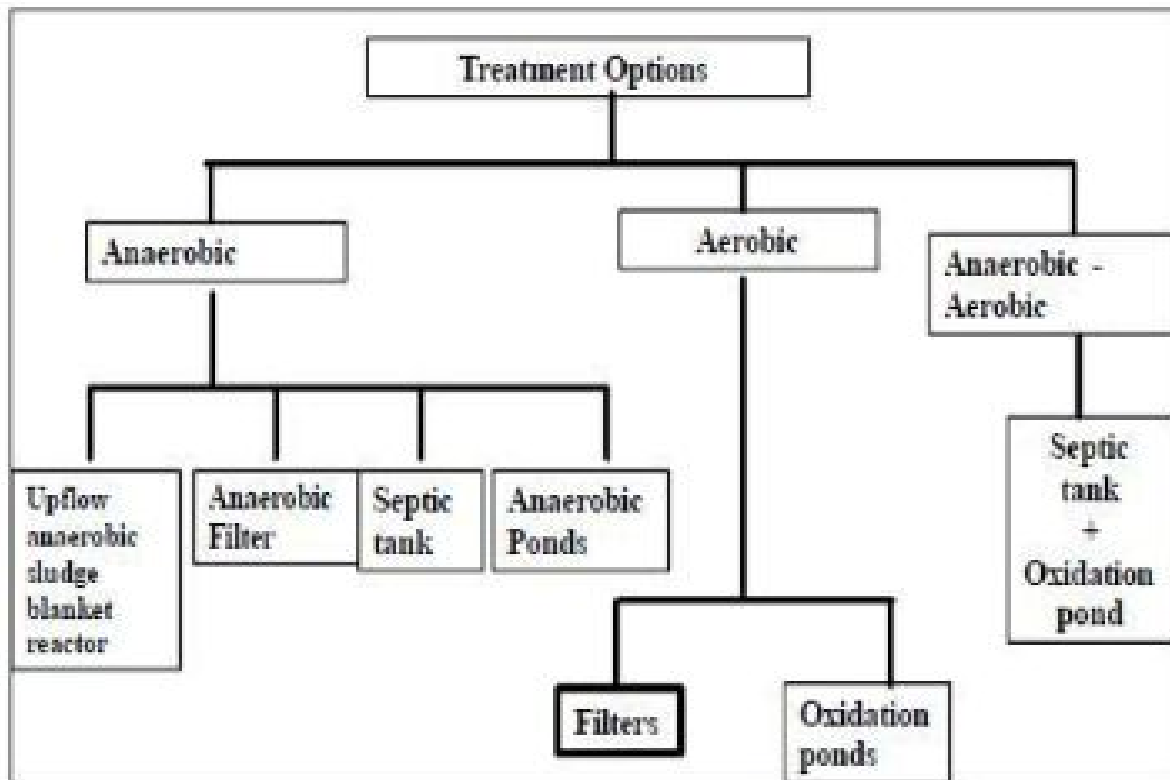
Treatment Options

Anaerobic

Aerobic

Anaerobic - Aerobic

Upflow anaerobic sludge blanket reactor

Anaerobic Filter

Septic tank

Anaerobic Ponds

Septic tank + Oxidation pond

Filters

Oxidation ponds